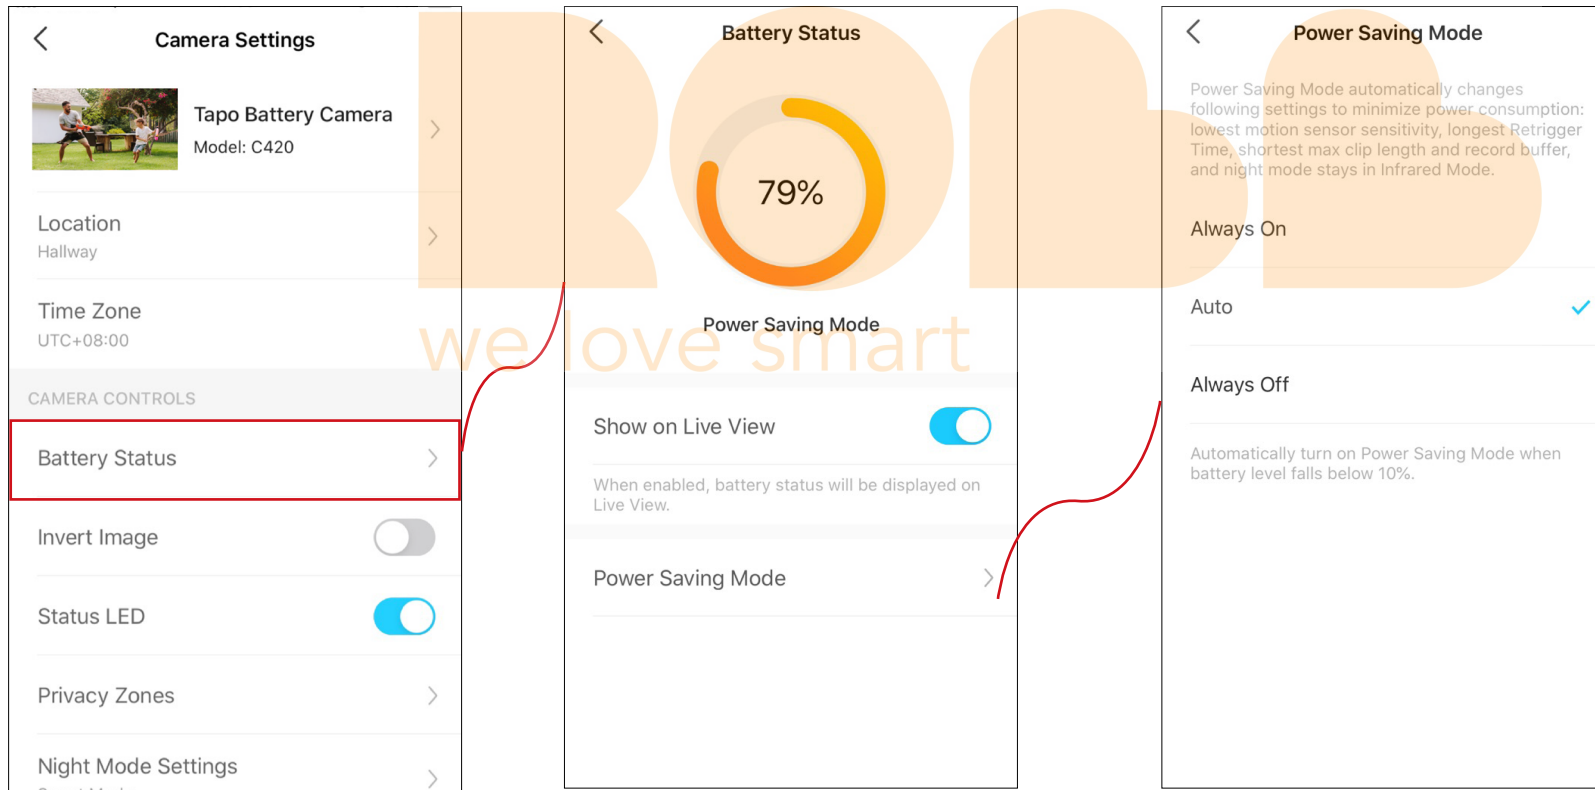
Camera Settings

Tapo Battery Camera
Model: C420

Location
Hallway

Time Zone
UTC+08:00

CAMERA CONTROLS

Battery Status

Invert Image

Status LED

Privacy Zones

Night Mode Settings

Battery Status

79%

Power Saving Mode

we love smart

Show on Live View

When enabled, battery status will be displayed on Live View.

Power Saving Mode

Power Saving Mode

Power Saving Mode automatically changes following settings to minimize power consumption: lowest motion sensor sensitivity, longest Retrigger Time, shortest max clip length and record buffer, and night mode stays in Infrared Mode.

Always On

Auto

Always Off

Automatically turn on Power Saving Mode when battery level falls below 10%.